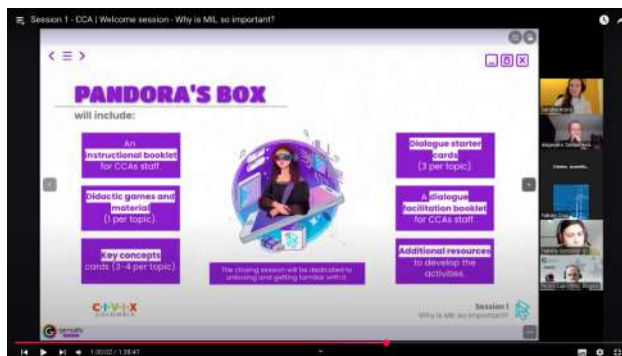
Session 1 - CCA | Welcome session - Why is MIL so important?

PANDORA'S BOX

will include:

An instructional booklet for CCAs staff.

Didactic games and material (1 per topic).

Key concepts cards (3-4 per topic)

The closing session will be dedicated to unboxing and getting familiar with it.

Dialogue starter cards (3 per topic)

A dialogue facilitation booklet for CCAs staff.

Additional resources to develop the activities.

C·I·V·I·X
COLOMBIA

Session 1
Why is MIL so important?

Genially

1:00:02 / 1:38:47

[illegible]

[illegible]

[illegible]

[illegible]

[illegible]